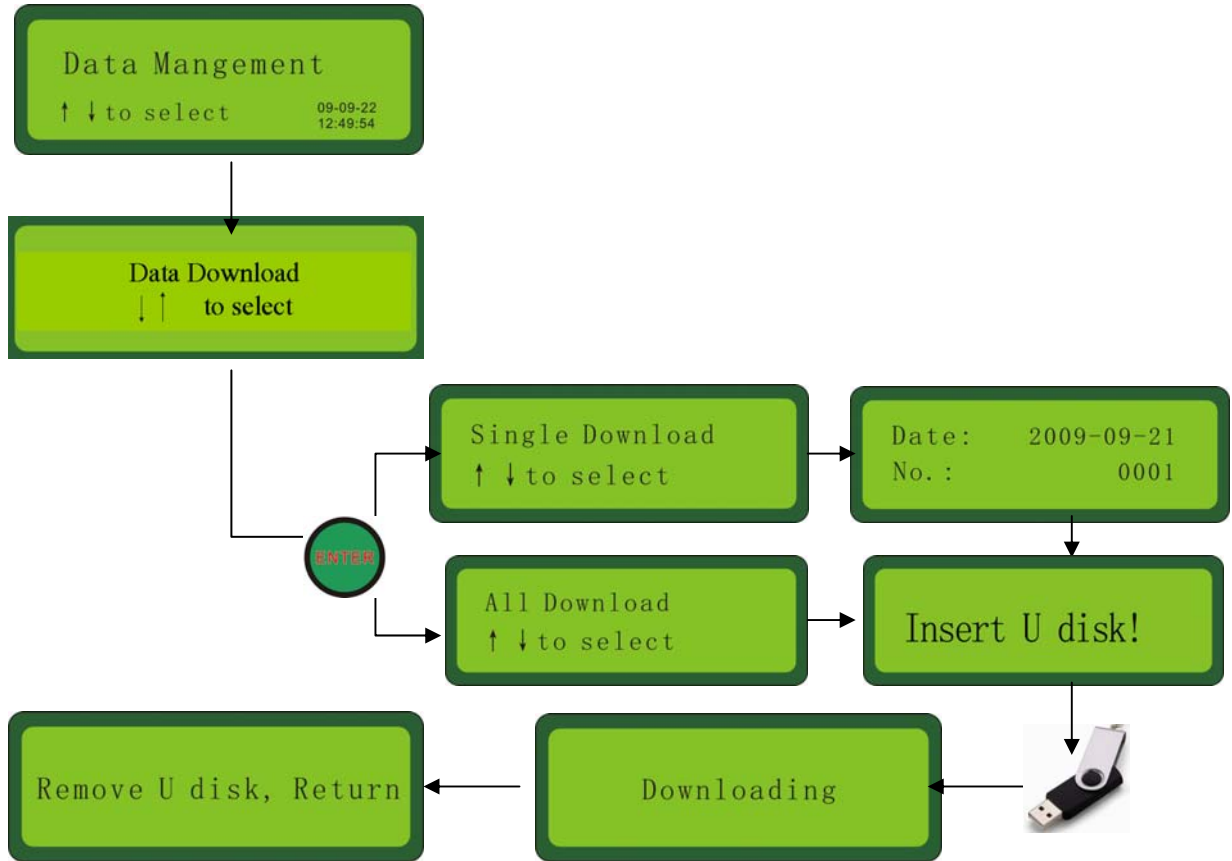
Data Mangement
↑ ↓ to select
09-09-22
12:49:54

Data Download
↓ ↑ to select

ENTER

Single Download
↑ ↓ to select

Date: 2009-09-21
No.: 0001

All Download
↑ ↓ to select

Insert U disk!

Remove U disk, Return

Downloading